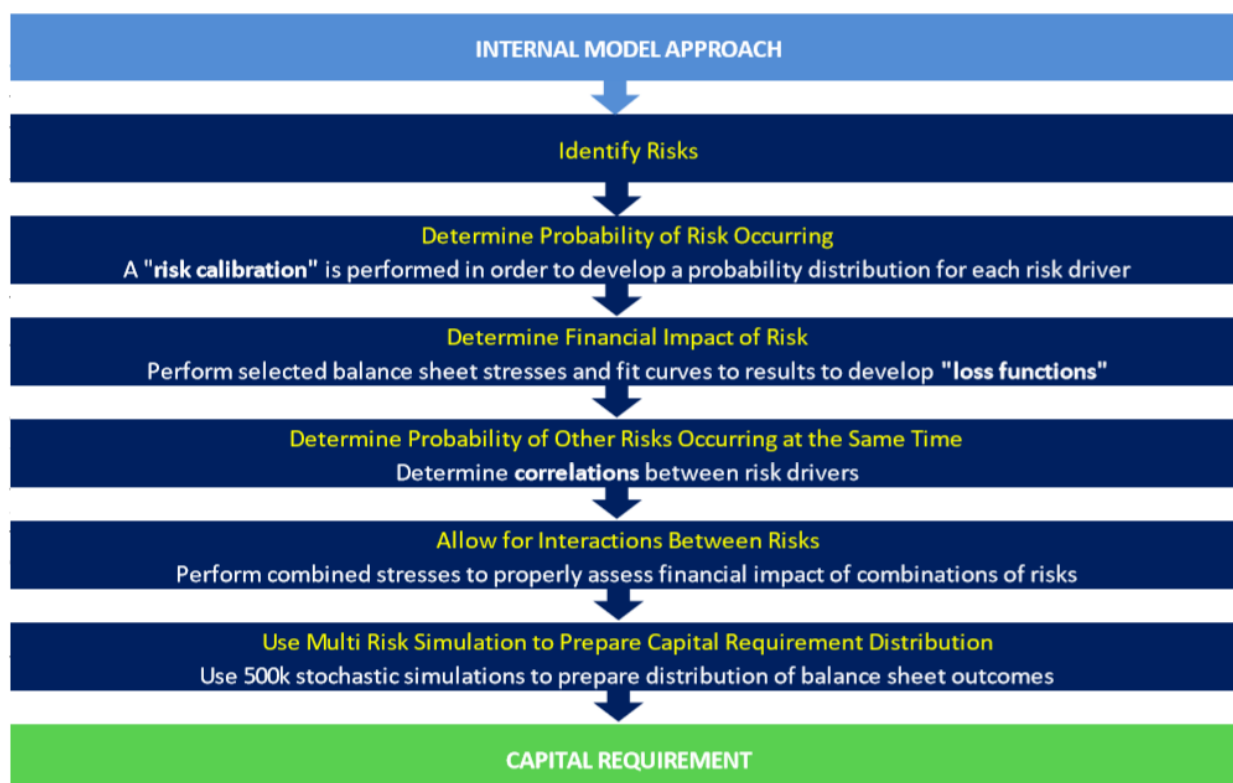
INTERNAL MODEL APPROACH

Identify Risks

Determine Probability of Risk Occurring
A "risk calibration" is performed in order to develop a probability distribution for each risk driver

Determine Financial Impact of Risk
Perform selected balance sheet stresses and fit curves to results to develop "loss functions"

Determine Probability of Other Risks Occurring at the Same Time
Determine correlations between risk drivers

Allow for Interactions Between Risks
Perform combined stresses to properly assess financial impact of combinations of risks

Use Multi Risk Simulation to Prepare Capital Requirement Distribution
Use 500k stochastic simulations to prepare distribution of balance sheet outcomes

CAPITAL REQUIREMENT